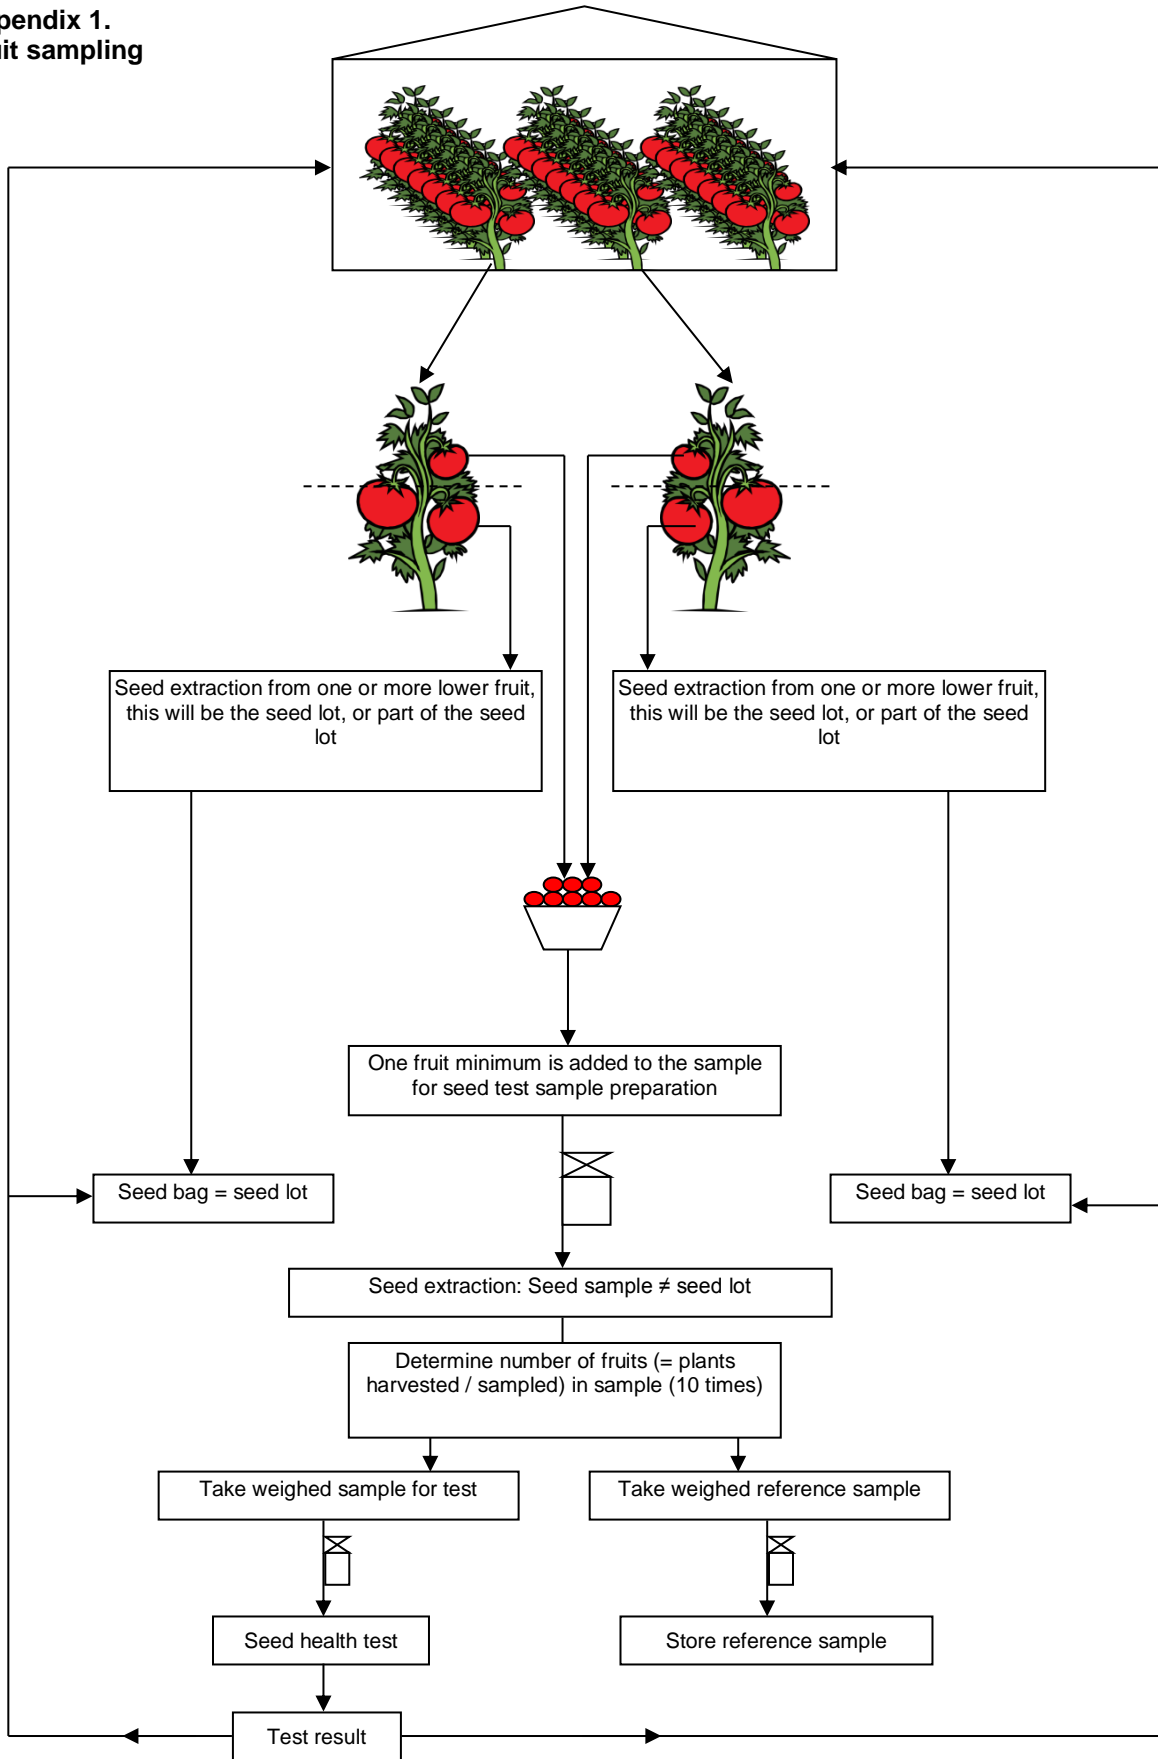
pendix 1.
it sampling

Seed extraction from one or more lower fruit, this will be the seed lot, or part of the seed lot

Seed extraction from one or more lower fruit, this will be the seed lot, or part of the seed lot

One fruit minimum is added to the sample for seed test sample preparation

Seed bag = seed lot

Seed bag = seed lot

Seed extraction: Seed sample ≠ seed lot

Determine number of fruits (= plants harvested / sampled) in sample (10 times)

Take weighed sample for test

Take weighed reference sample

Seed health test

Store reference sample

Test result